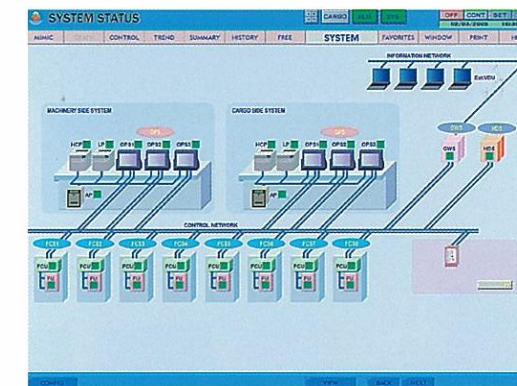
SYSTEM STATUS

CARGO

OFF CONT SET

MIMIC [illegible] CONTROL TREND SUMMARY HISTORY FREE SYSTEM FAVORITES WINDOW PRINT

INFORMATION NETWORK

Ext.VDU

MACHINERY SIDE SYSTEM

OPS

HCP LP OPS1 OPS2 OPS3

AP

CARGO SIDE SYSTEM

OPS

HCP LP OPS1 OPS2 OPS3

AP

GWS

GWS

HIS

HIS

CONTROL NETWORK

FCS1 FCS2 FCS3 FCS4 FCS5 FCS6 FCS7 FCS8

FCU FCU FCU FCU FCU FCU FCU FCU

FU FU FU FU FU FU FU FU

CONFIG

VIEW BACK NEXT